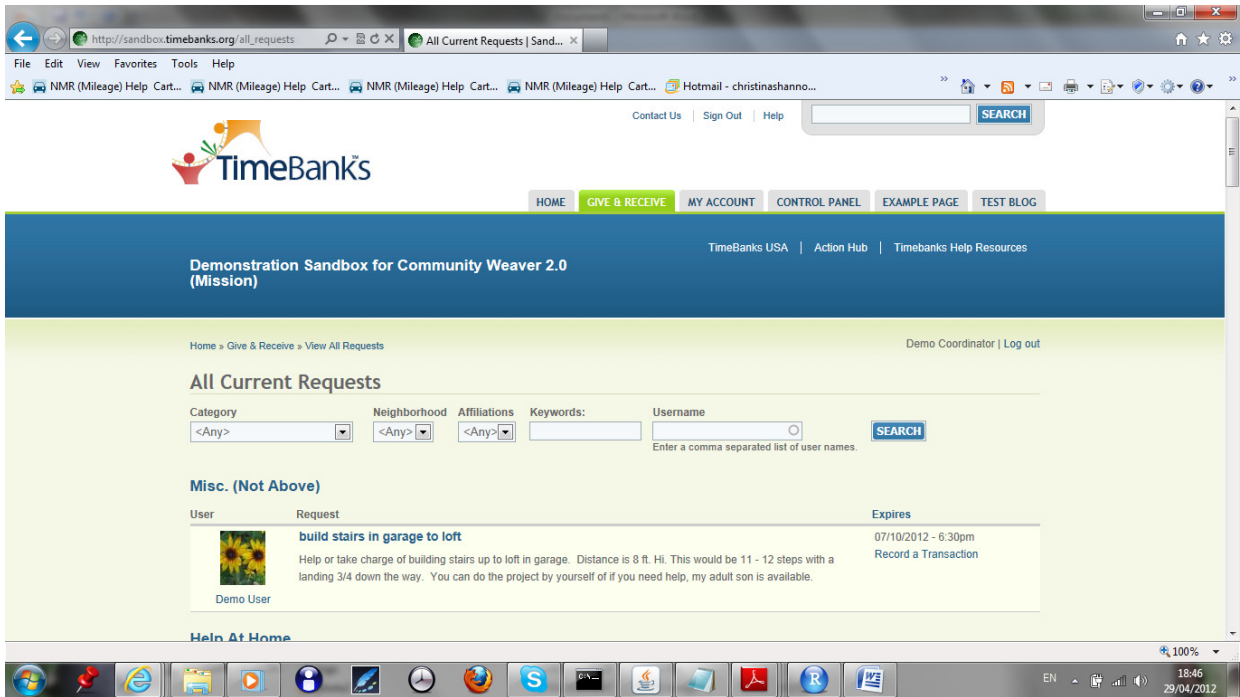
http://sandbox.timebanks.org/all_requests
All Current Requests | Sand... ×

File Edit View Favorites Tools Help

NMR (Mileage) Help Cart... NMR (Mileage) Help Cart... NMR (Mileage) Help Cart... NMR (Mileage) Help Cart... Hotmail - christinashanno...

Contact Us | Sign Out | Help
SEARCH

TimeBanks

HOME | GIVE & RECEIVE | MY ACCOUNT | CONTROL PANEL | EXAMPLE PAGE | TEST BLOG

TimeBanks USA | Action Hub | Timebanks Help Resources

Demonstration Sandbox for Community Weaver 2.0 (Mission)

Home » Give & Receive » View All Requests

Demo Coordinator | Log out

All Current Requests

Category
<Any>

Neighborhood
<Any>

Affiliations
<Any>

Keywords:

Username

Enter a comma separated list of user names.

SEARCH

Misc. (Not Above)

| User | Request | Expires |
|---|---|---|
| Demo User | build stairs in garage to loft<br>Help or take charge of building stairs up to loft in garage. Distance is 8 ft. Hi. This would be 11 - 12 steps with a landing 3/4 down the way. You can do the project by yourself of if you need help, my adult son is available. | 07/10/2012 - 6:30pm<br>Record a Transaction |

Help At Home

100%

EN 18:46 29/04/2012